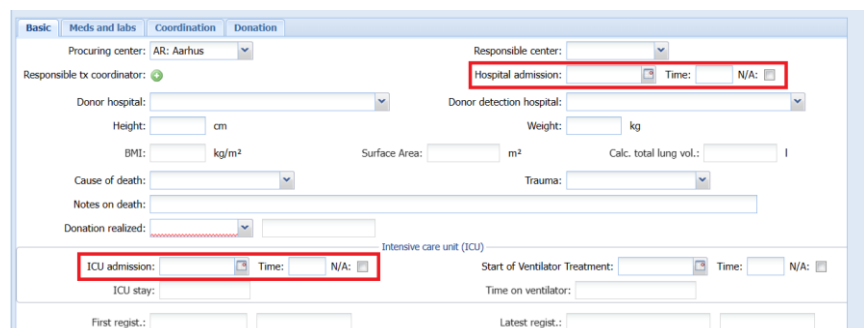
Basic | Meds and labs | Coordination | Donation

Procuring center: AR: Aarhus

Responsible center:

Responsible tx coordinator:

Hospital admission: Time: N/A:

Donor hospital:

Donor detection hospital:

Height: cm

Weight: kg

BMI: kg/m²

Surface Area: m²

Calc. total lung vol.: l

Cause of death:

Trauma:

Notes on death:

Donation realized:

Intensive care unit (ICU)

ICU admission: Time: N/A:

Start of Ventilator Treatment: Time: N/A:

ICU stay:

Time on ventilator:

First regist.:

Latest regist.: